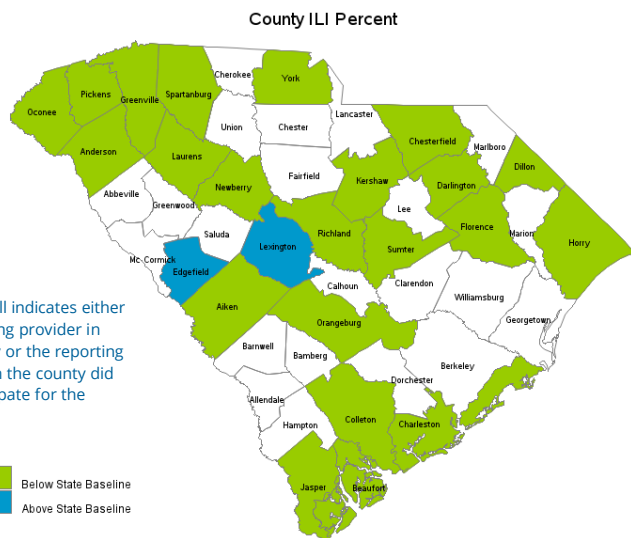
County ILI Percent

Oconee
Pickens
Greenville
Spartanburg
Cherokee
York
Union
Chester
Lancaster
Chesterfield
Marlboro
Dillon
Anderson
Laurens
Newberry
Fairfield
Kershaw
Darlington
Abbeville
Greenwood
Lee
Florence
Marion
Horry
Saluda
Lexington
Richland
Sumter
Mc Cormick
Edgefield
Calhoun
Clarendon
Williamsburg
Aiken
Orangeburg
Georgetown
Barnwell
Bamberg
Berkeley
Dorchester
Allendale
Hampton
Colleton
Charleston
Jasper
Beaufort

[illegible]ll indicates either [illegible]ng provider in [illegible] or the reporting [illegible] the county did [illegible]pate for the

Below State Baseline
Above State Baseline